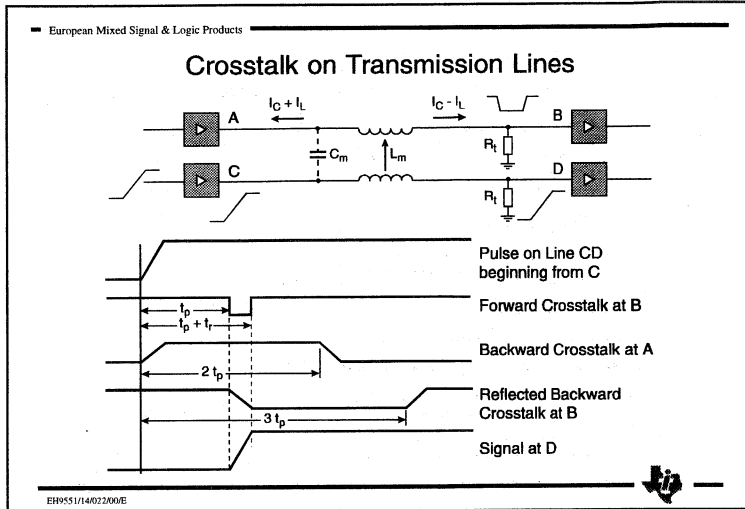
European Mixed Signal & Logic Products

Crosstalk on Transmission Lines

A

$I_C + I_L$

$I_C - I_L$

B

$C_m$

$L_m$

$R_t$

C

D

$R_t$

Pulse on Line CD beginning from C

$t_p$

Forward Crosstalk at B

$t_p + t_r$

Backward Crosstalk at A

$2\ t_p$

Reflected Backward Crosstalk at B

$3\ t_p$

Signal at D

EH9551/14/022/00/E